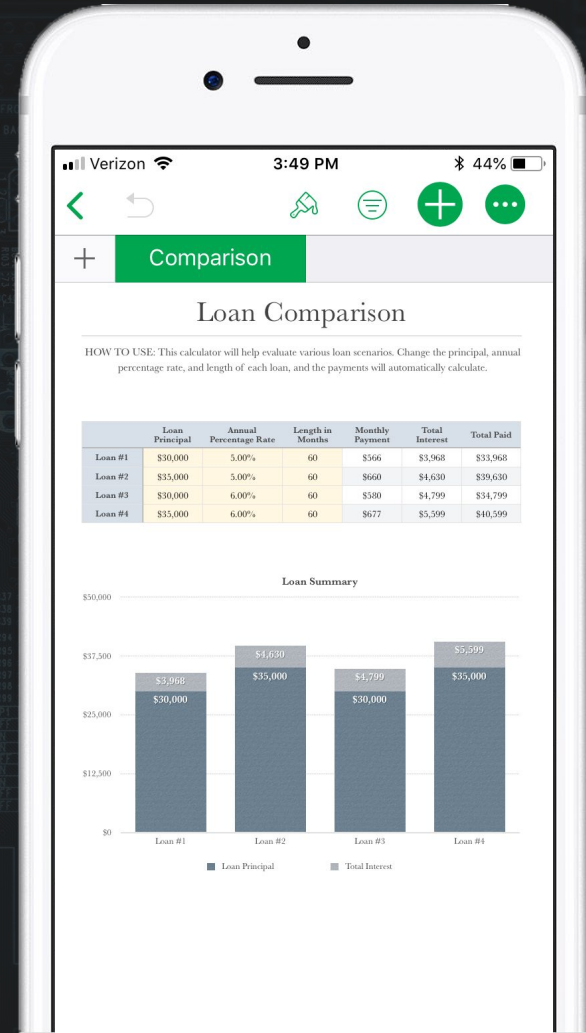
Verizon 3:49 PM 44%

+ Comparison

Loan Comparison

HOW TO USE: This calculator will help evaluate various loan scenarios. Change the principal, annual percentage rate, and length of each loan, and the payments will automatically calculate.

| | Loan Principal | Annual Percentage Rate | Length in Months | Monthly Payment | Total Interest | Total Paid |
|---|---|---|---|---|---|---|
| Loan #1 | $30,000 | 5.00% | 60 | $566 | $3,968 | $33,968 |
| Loan #2 | $35,000 | 5.00% | 60 | $660 | $4,630 | $39,630 |
| Loan #3 | $30,000 | 6.00% | 60 | $580 | $4,799 | $34,799 |
| Loan #4 | $35,000 | 6.00% | 60 | $677 | $5,599 | $40,599 |

Loan Summary

$50,000
$37,500
$25,000
$12,500
$0

$3,968
$30,000
$4,630
$35,000
$4,799
$30,000
$5,599
$35,000

Loan #1 Loan #2 Loan #3 Loan #4

Loan Principal Total Interest